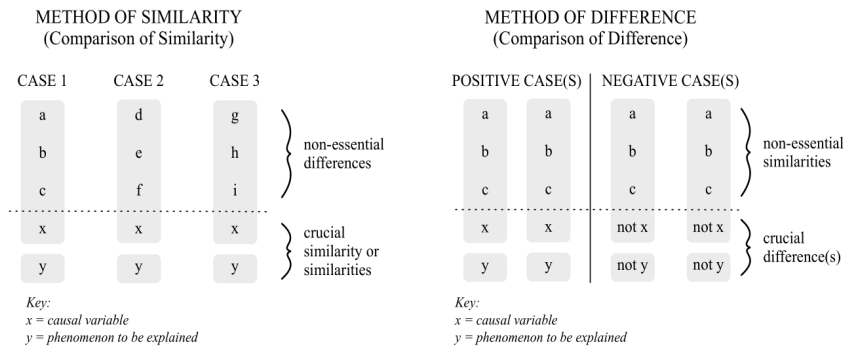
METHOD OF SIMILARITY
(Comparison of Similarity)

| CASE 1 | CASE 2 | CASE 3 | |
|---|---|---|---|
| a | d | g | |
| b | e | h | non-essential differences |
| c | f | i | |
| x | x | x | crucial similarity or similarities |
| y | y | y | |

Key:
x = causal variable
y = phenomenon to be explained

METHOD OF DIFFERENCE
(Comparison of Difference)

| POSITIVE CASE(S) | | NEGATIVE CASE(S) | | |
|---|---|---|---|---|
| a | a | a | a | |
| b | b | b | b | non-essential similarities |
| c | c | c | c | |
| x | x | not x | not x | crucial difference(s) |
| y | y | not y | not y | |

Key:
x = causal variable
y = phenomenon to be explained